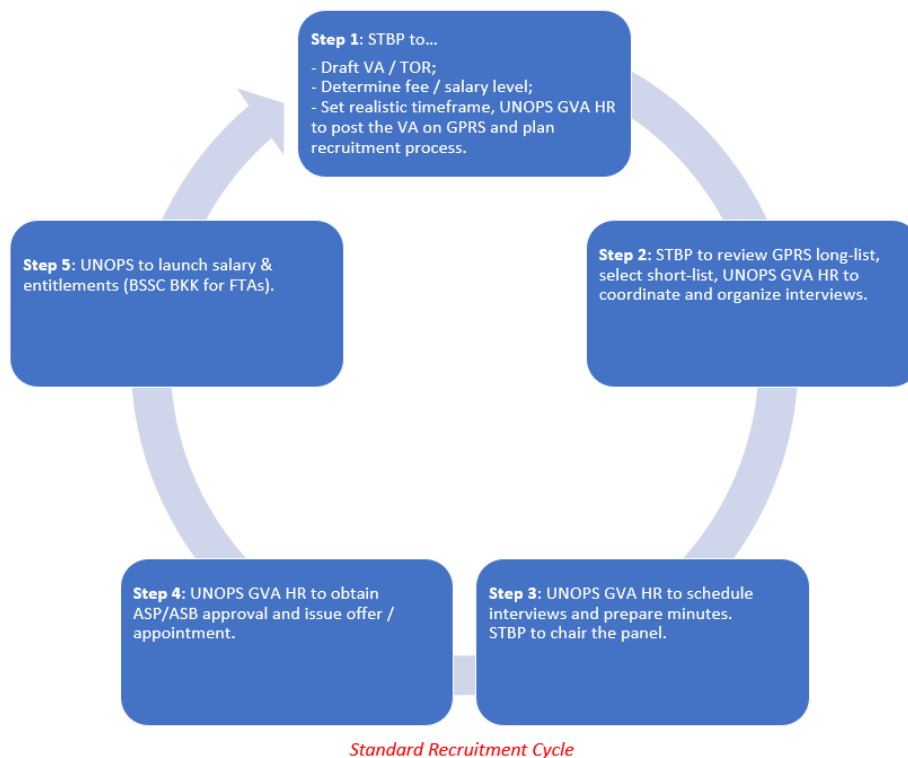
**Step 1**: STBP to…

- Draft VA / TOR;
- Determine fee / salary level;
- Set realistic timeframe, UNOPS GVA HR to post the VA on GPRS and plan recruitment process.

**Step 2:** STBP to review GPRS long-list, select short-list, UNOPS GVA HR to coordinate and organize interviews.

**Step 3**: UNOPS GVA HR to schedule interviews and prepare minutes. STBP to chair the panel.

**Step 4**: UNOPS GVA HR to obtain ASP/ASB approval and issue offer / appointment.

**Step 5**: UNOPS to launch salary & entitlements (BSSC BKK for FTAs).

Standard Recruitment Cycle